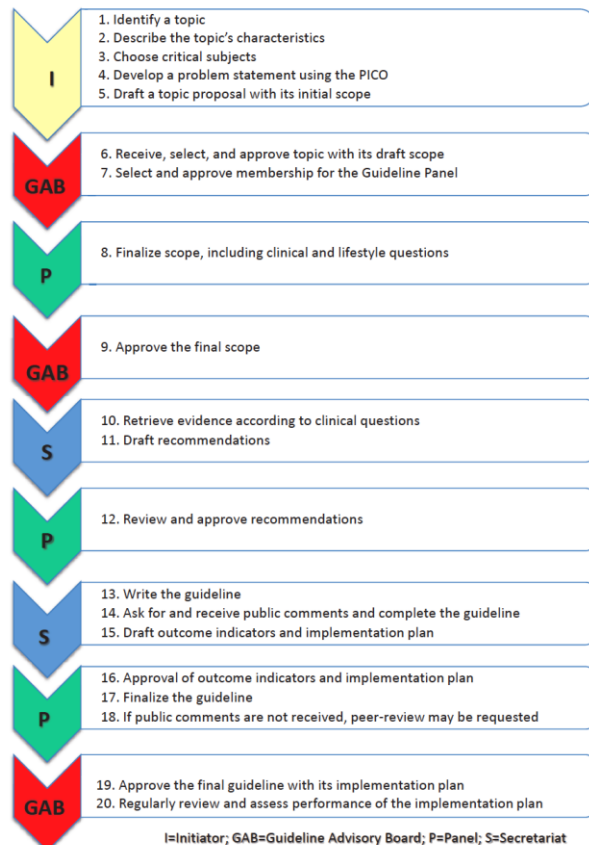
I

1. Identify a topic
2. Describe the topic's characteristics
3. Choose critical subjects
4. Develop a problem statement using the PICO
5. Draft a topic proposal with its initial scope

GAB

6. Receive, select, and approve topic with its draft scope
7. Select and approve membership for the Guideline Panel

P

8. Finalize scope, including clinical and lifestyle questions

GAB

9. Approve the final scope

S

10. Retrieve evidence according to clinical questions
11. Draft recommendations

P

12. Review and approve recommendations

S

13. Write the guideline
14. Ask for and receive public comments and complete the guideline
15. Draft outcome indicators and implementation plan

P

16. Approval of outcome indicators and implementation plan
17. Finalize the guideline
18. If public comments are not received, peer-review may be requested

GAB

19. Approve the final guideline with its implementation plan
20. Regularly review and assess performance of the implementation plan

I=Initiator; GAB=Guideline Advisory Board; P=Panel; S=Secretariat